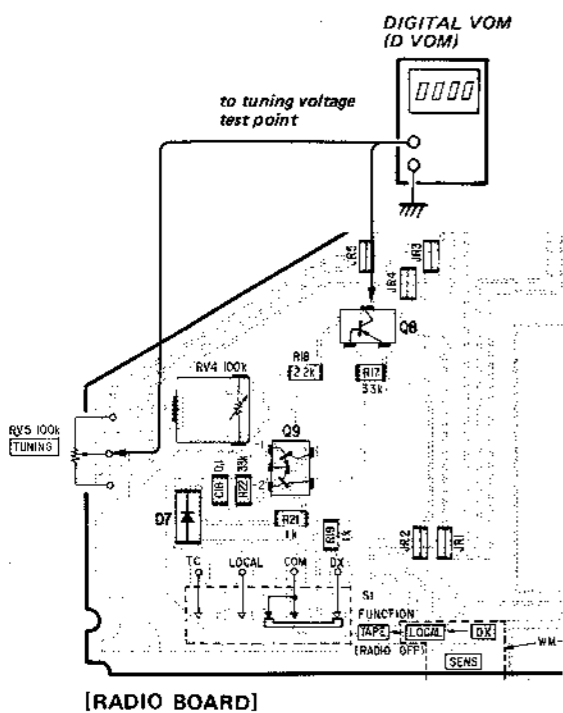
DIGITAL VOM (D VOM)

0000

to tuning voltage test point

JR5

JR3

JR4

Q8

R18 2.2k

R17 33k

RV4 100k

RV5 100k TUNING

Q9

C18 0.1

R22 33k

D7

R21 1k

R19 1k

JR2

JR1

TC

LOCAL

COM

DX

S1 FUNCTION

TAPE

LOCAL

DX

(RADIO OFF)

SENS

WM

[RADIO BOARD]